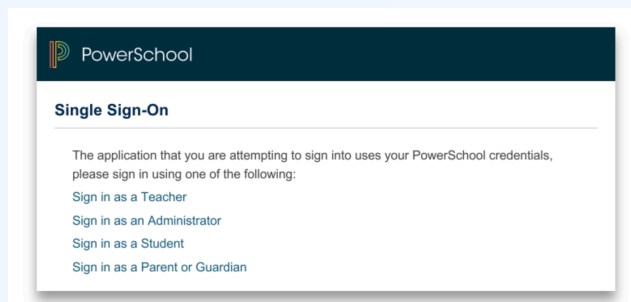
PowerSchool

Single Sign-On

The application that you are attempting to sign into uses your PowerSchool credentials, please sign in using one of the following:

Sign in as a Teacher

Sign in as an Administrator

Sign in as a Student

Sign in as a Parent or Guardian